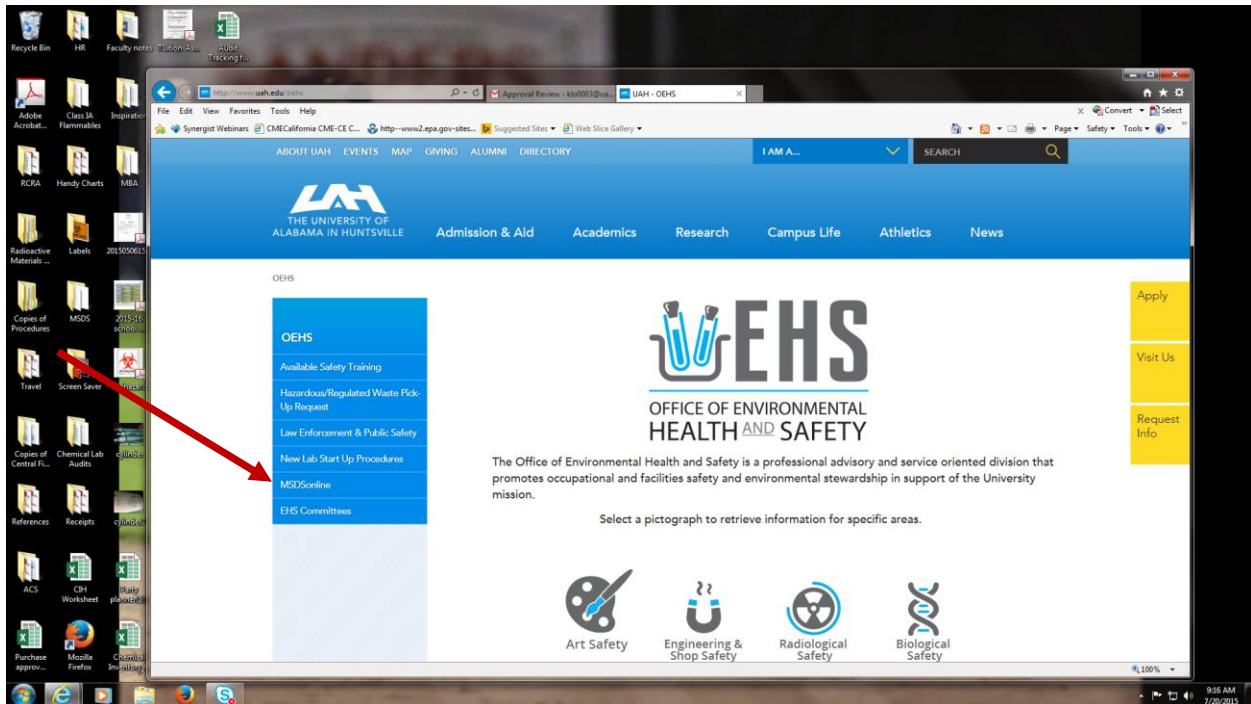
Recycle Bin HR Faculty notes Tuition-Ai... Audit Tracking f...

Adobe Acrobat... Class IA Flammables Inspiration

RCRA Handy Charts MBA

Radioactive Materials ... Labels 201505061

Copies of Procedures MSDS 2015-16 school...

Travel Screen Saver hazar

Copies of Central Fi... Chemical Lab Audits cylinder

References Receipts cylinder

ACS CIH Worksheet Daily planner

Purchase approv... Mozilla Firefox Chemical Inventory

http://www.uah.edu/oehs Approval Review - klo0003@us... UAH - OEHS

File Edit View Favorites Tools Help

Convert Select

Synergist Webinars CMECalifornia CME-CE C... http--www2.epa.gov-sites... Suggested Sites Web Slice Gallery

Page Safety Tools

ABOUT UAH EVENTS MAP GIVING ALUMNI DIRECTORY

I AM A...

SEARCH

UAH
THE UNIVERSITY OF ALABAMA IN HUNTSVILLE

Admission & Aid Academics Research Campus Life Athletics News

OEHS

OEHS

Available Safety Training

Hazardous/Regulated Waste Pick-Up Request

Law Enforcement & Public Safety

New Lab Start Up Procedures

MSDSonline

EHS Committees

EHS

OFFICE OF ENVIRONMENTAL HEALTH AND SAFETY

The Office of Environmental Health and Safety is a professional advisory and service oriented division that promotes occupational and facilities safety and environmental stewardship in support of the University mission.

Select a pictograph to retrieve information for specific areas.

Art Safety

Engineering & Shop Safety

Radiological Safety

Biological Safety

Apply

Visit Us

Request Info

100%

9:16 AM
7/20/2015